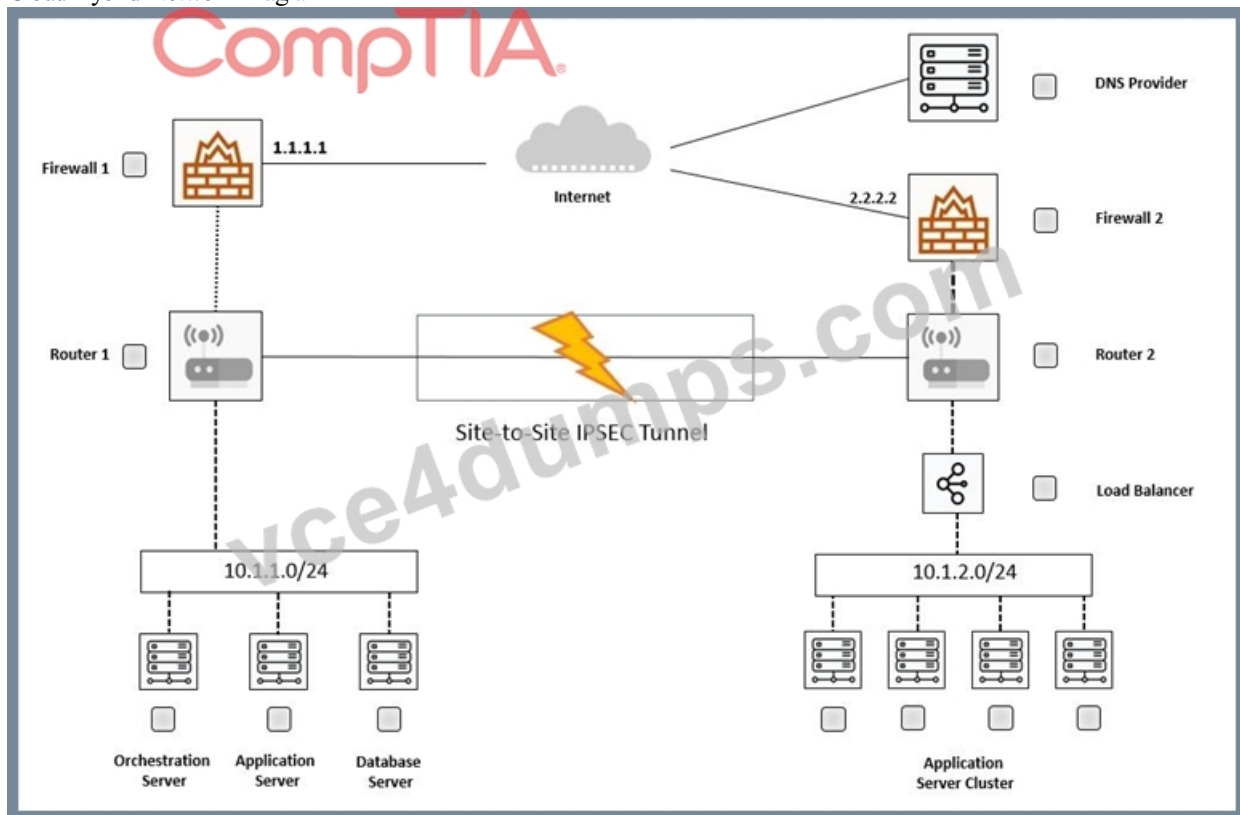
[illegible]

CompTIA

Firewall 1

1.1.1.1

Internet

DNS Provider

2.2.2.2

Firewall 2

Router 1

Router 2

Site-to-Site IPSEC Tunnel

Load Balancer

10.1.1.0/24

10.1.2.0/24

Orchestration Server

Application Server

Database Server

Application Server Cluster

vce4dumps.com